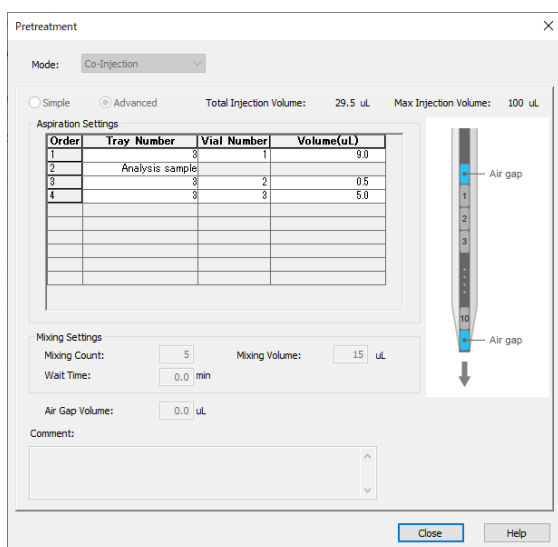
Pretreatment

Mode: Co-Injection

Simple Advanced Total Injection Volume: 29.5 uL Max Injection Volume: 100 uL

Aspiration Settings

| Order | Tray Number | Vial Number | Volume(uL) |
|---|---|---|---|
| 1 | 3 | 1 | 9.0 |
| 2 | Analysis sample | | |
| 3 | 3 | 2 | 0.5 |
| 4 | 3 | 3 | 5.0 |

Air gap
1
2
3
10
Air gap

Mixing Settings
Mixing Count: 5 Mixing Volume: 15 uL
Wait Time: 0.0 min

Air Gap Volume: 0.0 uL

Comment:

Close Help